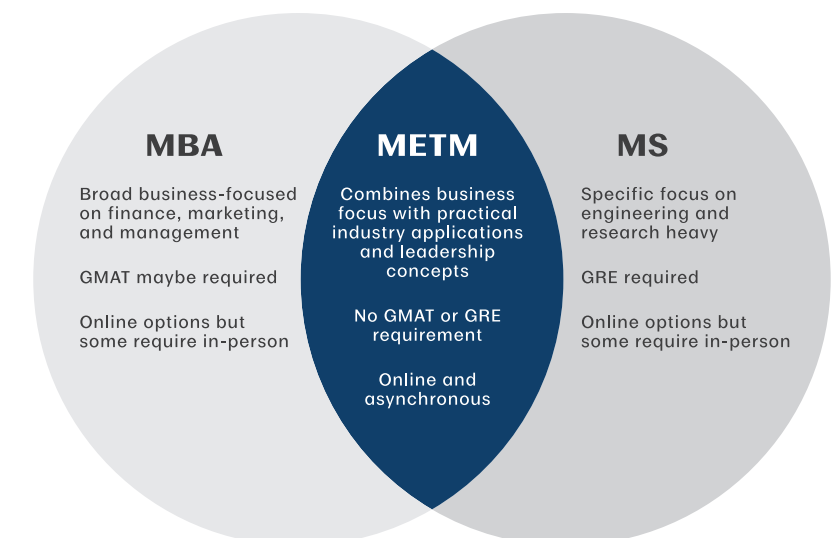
MBA

Broad business-focused on finance, marketing, and management

GMAT maybe required

Online options but some require in-person

METM

Combines business focus with practical industry applications and leadership concepts

No GMAT or GRE requirement

Online and asynchronous

MS

Specific focus on engineering and research heavy

GRE required

Online options but some require in-person